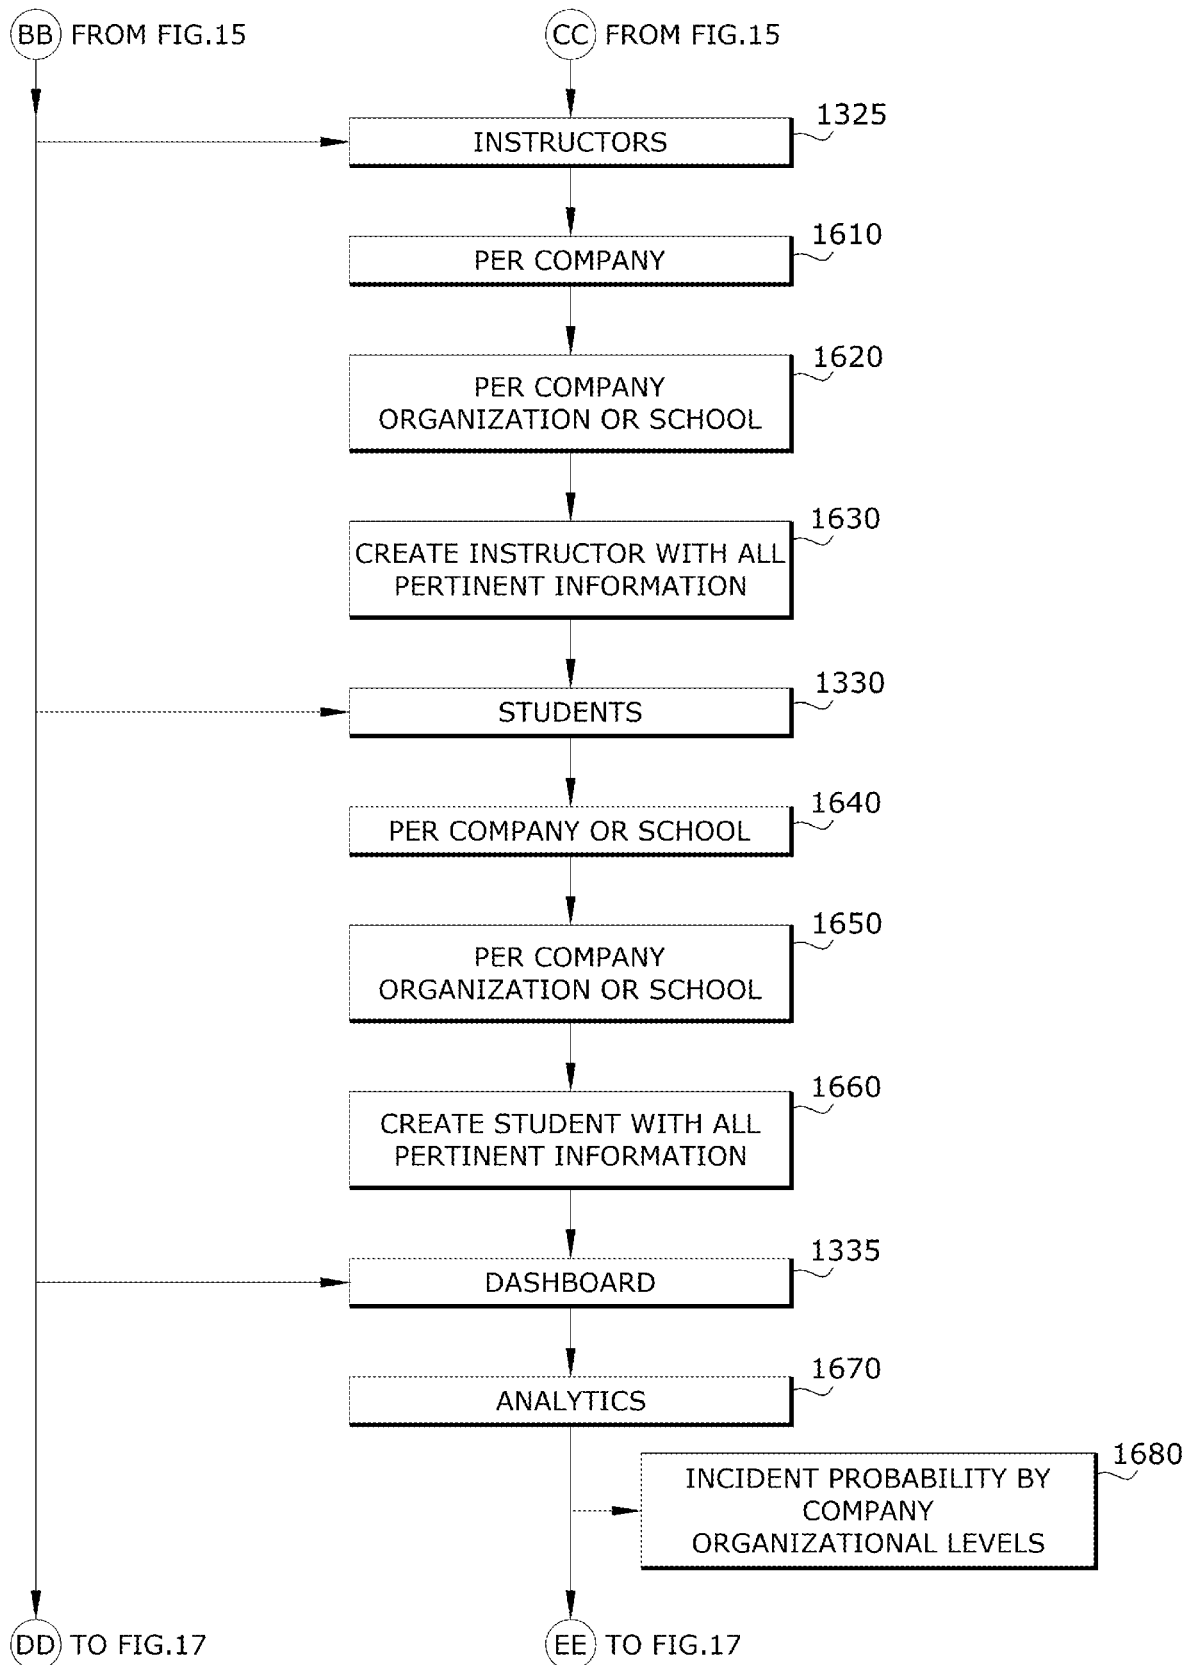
BB FROM FIG.15

CC FROM FIG.15

INSTRUCTORS
1325

PER COMPANY
1610

PER COMPANY ORGANIZATION OR SCHOOL
1620

CREATE INSTRUCTOR WITH ALL PERTINENT INFORMATION
1630

STUDENTS
1330

PER COMPANY OR SCHOOL
1640

PER COMPANY ORGANIZATION OR SCHOOL
1650

CREATE STUDENT WITH ALL PERTINENT INFORMATION
1660

DASHBOARD
1335

ANALYTICS
1670

INCIDENT PROBABILITY BY COMPANY ORGANIZATIONAL LEVELS
1680

DD TO FIG.17

EE TO FIG.17